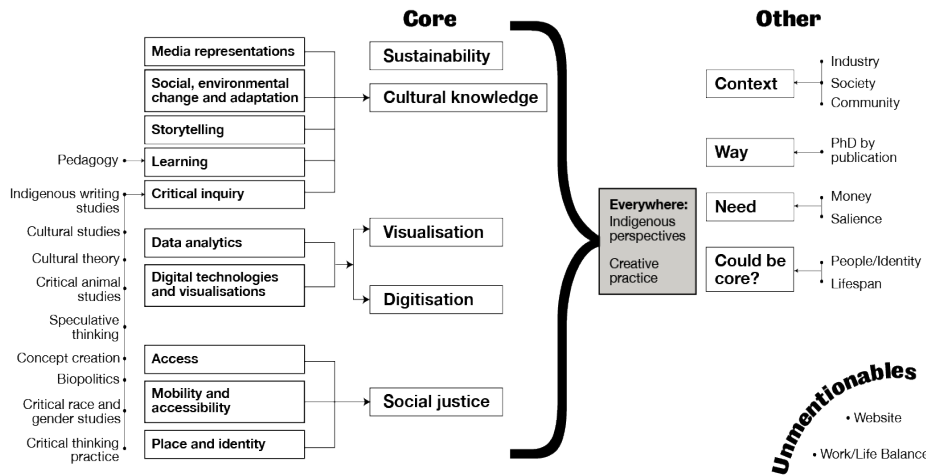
Core

Other

Media representations

Social, environmental change and adaptation

Storytelling

Learning

Critical inquiry

Sustainability

Cultural knowledge

Pedagogy

Indigenous writing studies

Cultural studies

Cultural theory

Critical animal studies

Speculative thinking

Concept creation

Biopolitics

Critical race and gender studies

Critical thinking practice

Data analytics

Digital technologies and visualisations

Visualisation

Digitisation

Access

Mobility and accessibility

Place and identity

Social justice

Everywhere: Indigenous perspectives

Creative practice

Context

Industry
Society
Community

Way

PhD by publication

Need

Money
Salience

Could be core?

People/Identity
Lifespan

Unmentionables

Website

Work/Life Balance